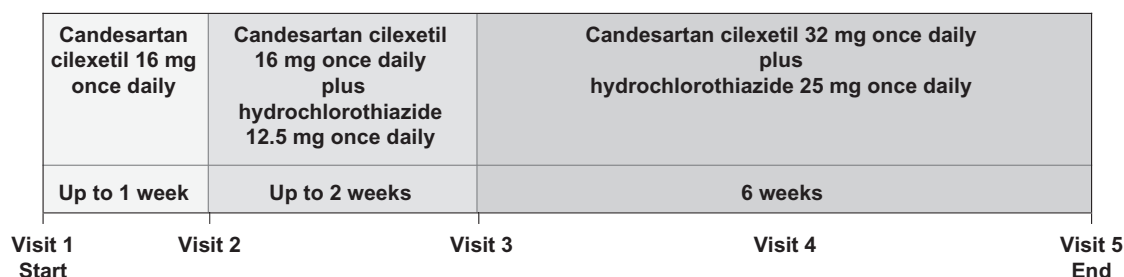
| Candesartan cilexetil 16 mg once daily | Candesartan cilexetil 16 mg once daily plus hydrochlorothiazide 12.5 mg once daily | Candesartan cilexetil 32 mg once daily plus hydrochlorothiazide 25 mg once daily |
|---|---|---|
| Up to 1 week | Up to 2 weeks | 6 weeks |

Visit 1
Start

Visit 2

Visit 3

Visit 4

Visit 5
End